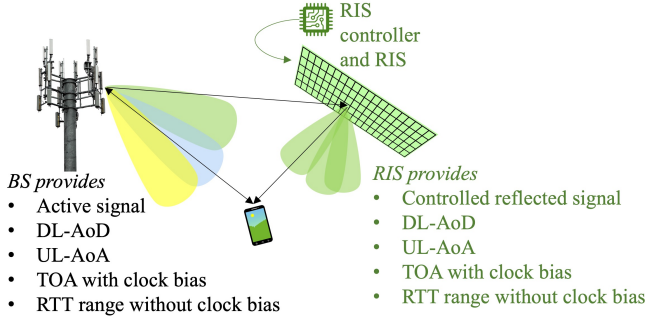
RIS controller and RIS

BS provides
• Active signal
• DL-AoD
• UL-AoA
• TOA with clock bias
• RTT range without clock bias

RIS provides
• Controlled reflected signal
• DL-AoD
• UL-AoA
• TOA with clock bias
• RTT range without clock bias